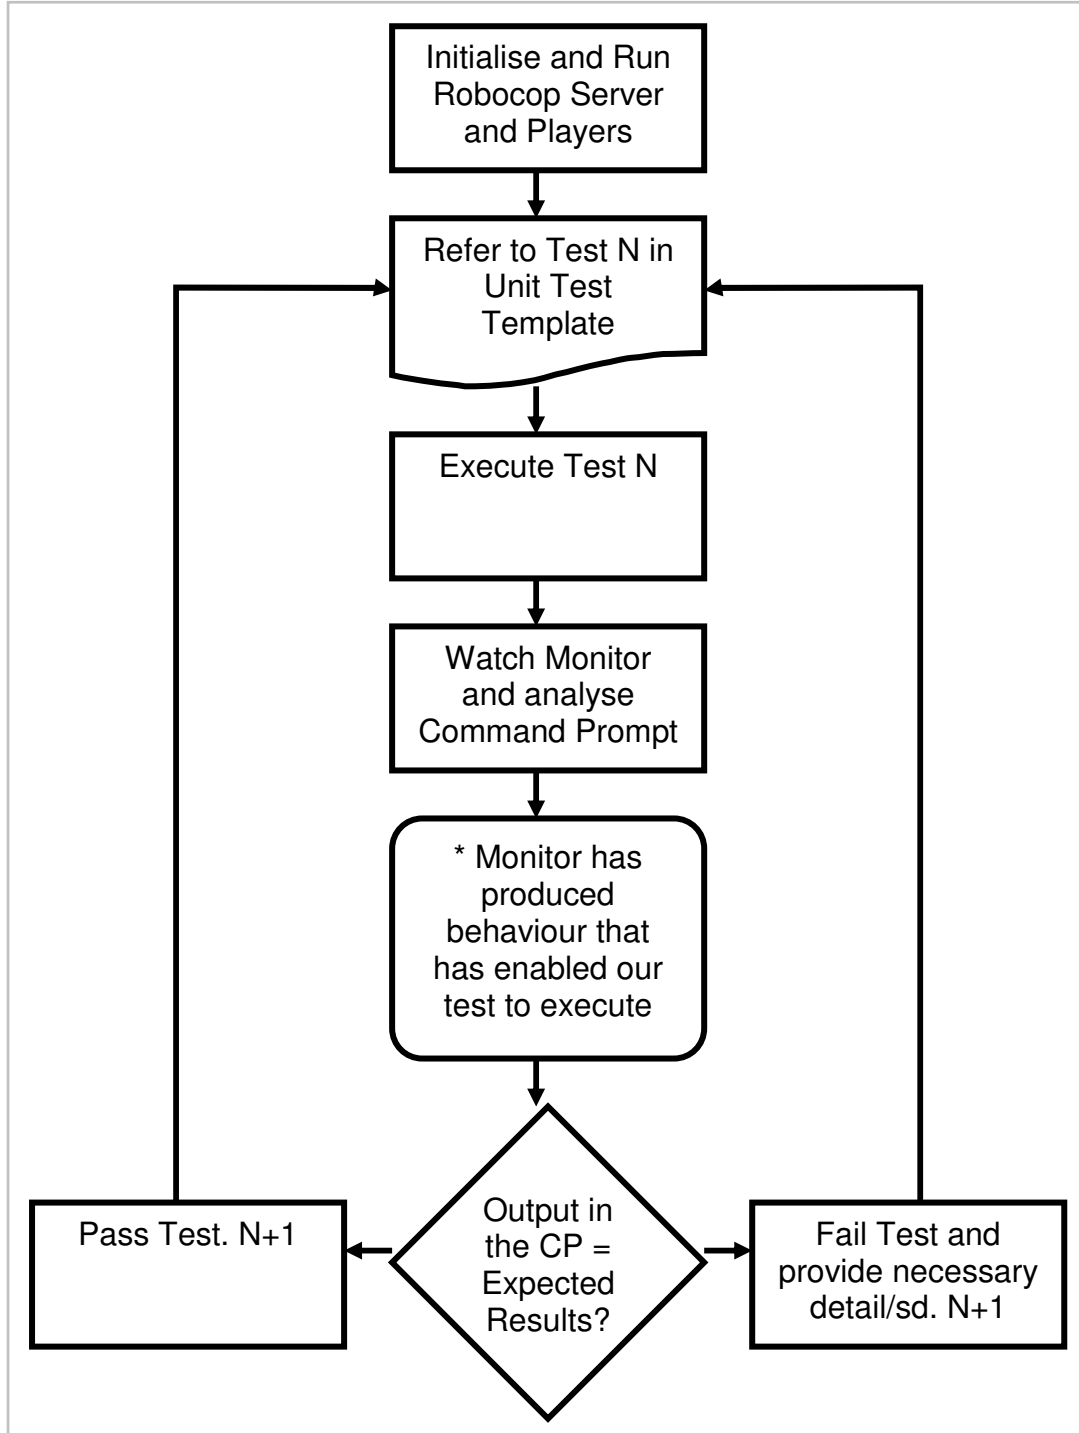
Initialise and Run Robocop Server and Players

Refer to Test N in Unit Test Template

Execute Test N

Watch Monitor and analyse Command Prompt

* Monitor has produced behaviour that has enabled our test to execute

Pass Test. N+1

Output in the CP = Expected Results?

Fail Test and provide necessary detail/sd. N+1